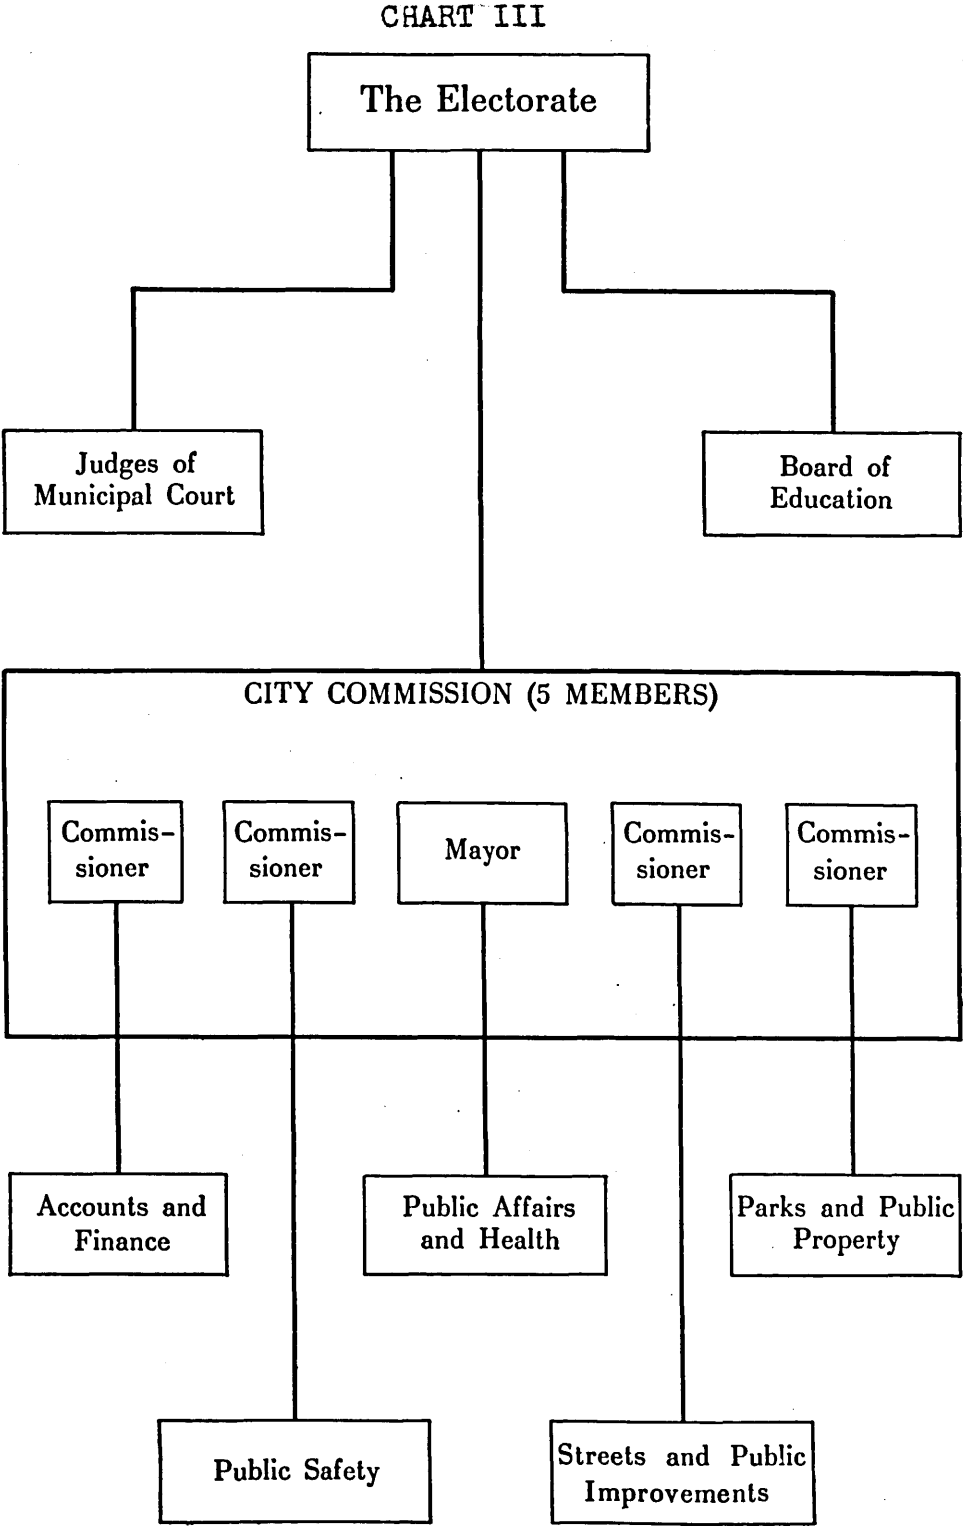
CHART III

The Electorate

Judges of Municipal Court

Board of Education

CITY COMMISSION (5 MEMBERS)

Commissioner

Commissioner

Mayor

Commissioner

Commissioner

Accounts and Finance

Public Affairs and Health

Parks and Public Property

Public Safety

Streets and Public Improvements